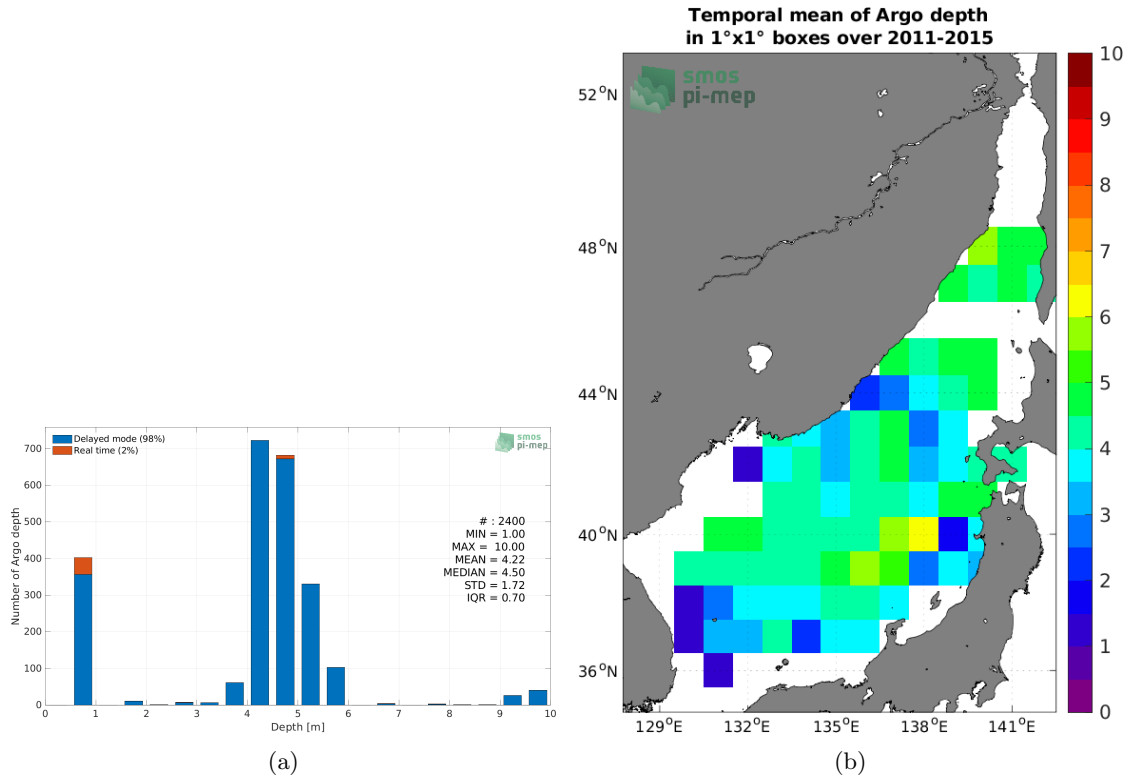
Delayed mode (98%)
Real time (2%)

smos pi-mep

700
600
500
400
300
200
100
0

Number of Argo depth

# : 2400
MIN = 1.00
MAX = 10.00
MEAN = 4.22
MEDIAN = 4.50
STD = 1.72
IQR = 0.70

0 1 2 3 4 5 6 7 8 9 10
Depth [m]

(a)

Temporal mean of Argo depth
in 1°x1° boxes over 2011-2015

smos pi-mep

$52^{O}$N
$48^{O}$N
$44^{O}$N
$40^{O}$N
$36^{O}$N

$129^{O}$E $132^{O}$E $135^{O}$E $138^{O}$E $141^{O}$E

10
9
8
7
6
5
4
3
2
1
0

(b)